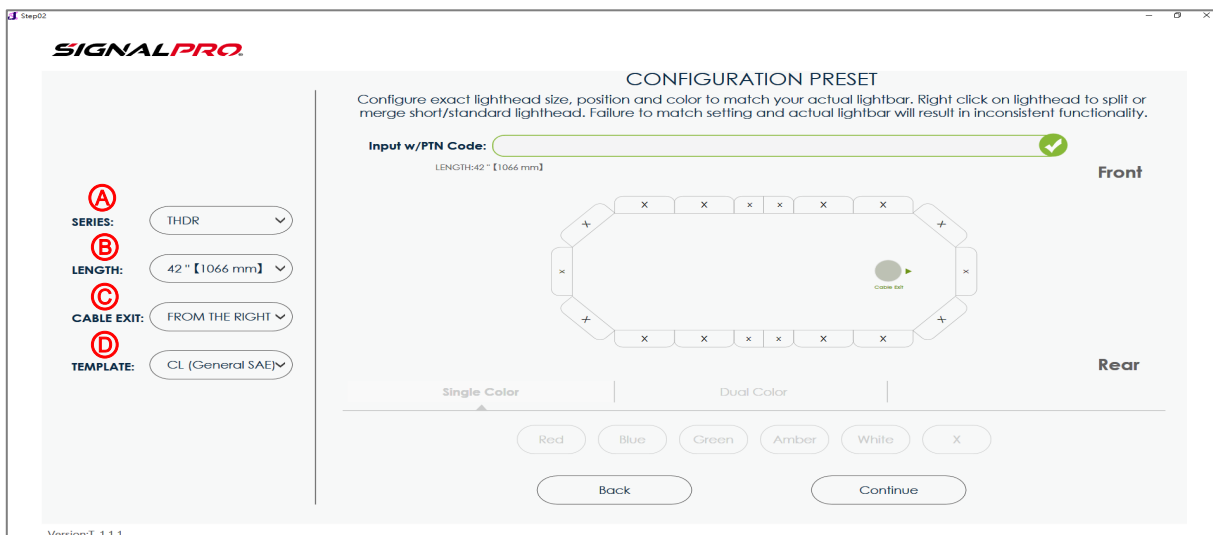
Step02

SIGNALPRO.

CONFIGURATION PRESET

Configure exact lighthead size, position and color to match your actual lightbar. Right click on lighthead to split or merge short/standard lighthead. Failure to match setting and actual lightbar will result in inconsistent functionality.

Input w/PTN Code:

LENGTH:42 "【1066 mm】

Front

A
SERIES: THDR

B
LENGTH: 42 "【1066 mm】

C
CABLE EXIT: FROM THE RIGHT

D
TEMPLATE: CL (General SAE)

X X X X X X
X X
X X
X X
X X X X X X

Cable Exit

Rear

Single Color | Dual Color

Red | Blue | Green | Amber | White | X

Back | Continue

Version:T.1.1.1